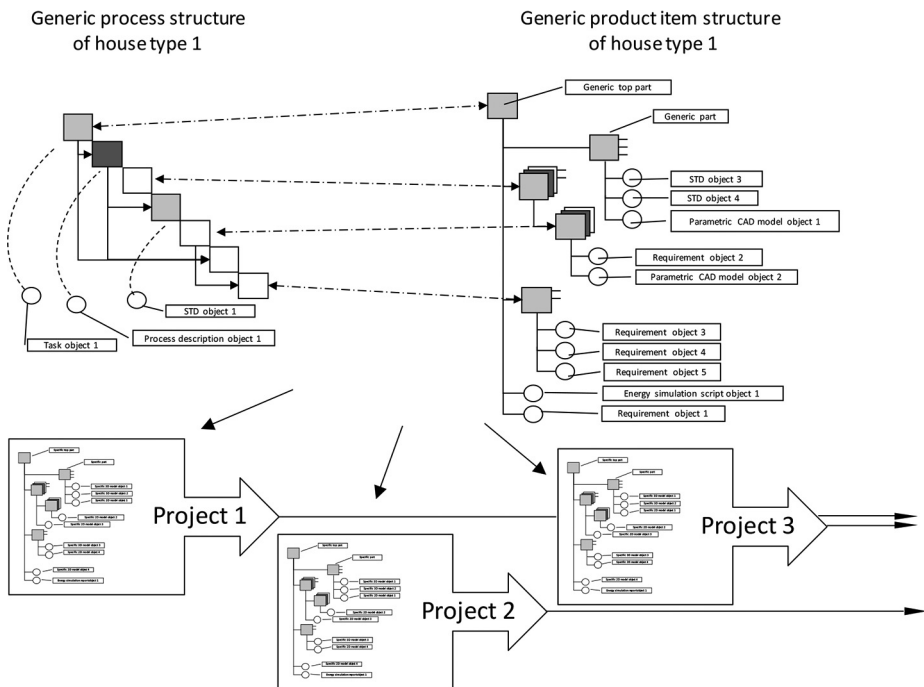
Generic process structure of house type 1

Generic product item structure of house type 1

Generic top part

Generic part

STD object 3

STD object 4

Parametric CAD model object 1

Requirement object 2

Parametric CAD model object 2

STD object 1

Task object 1

Process description object 1

Requirement object 3

Requirement object 4

Requirement object 5

Energy simulation script object 1

Requirement object 1

Specific top part

Specific part

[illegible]

Project 1

Specific top part

Specific part

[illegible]

Project 2

Specific top part

Specific part

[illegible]

Project 3